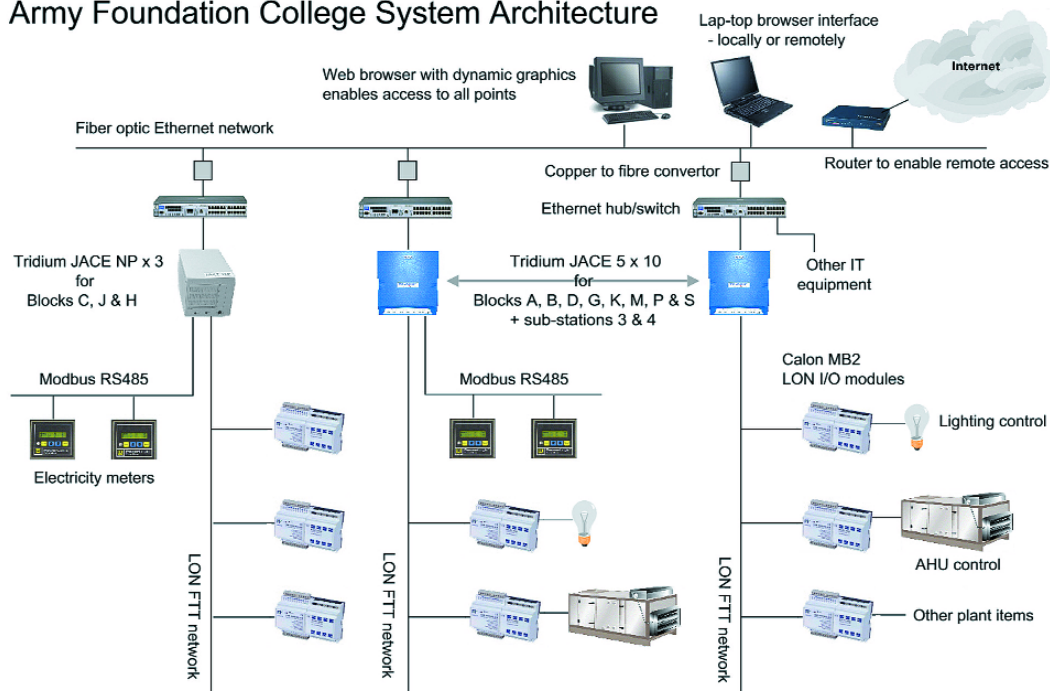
Army Foundation College System Architecture

Lap-top browser interface - locally or remotely

Internet

Web browser with dynamic graphics enables access to all points

Fiber optic Ethernet network

Copper to fibre convertor

Router to enable remote access

Ethernet hub/switch

Tridium JACE NP x 3 for Blocks C, J & H

Tridium JACE 5 x 10 for Blocks A, B, D, G, K, M, P & S + sub-stations 3 & 4

Other IT equipment

Calon MB2 LON I/O modules

Modbus RS485

Modbus RS485

Lighting control

Electricity meters

AHU control

Other plant items

LON FTT network

LON FTT network

LON FTT network